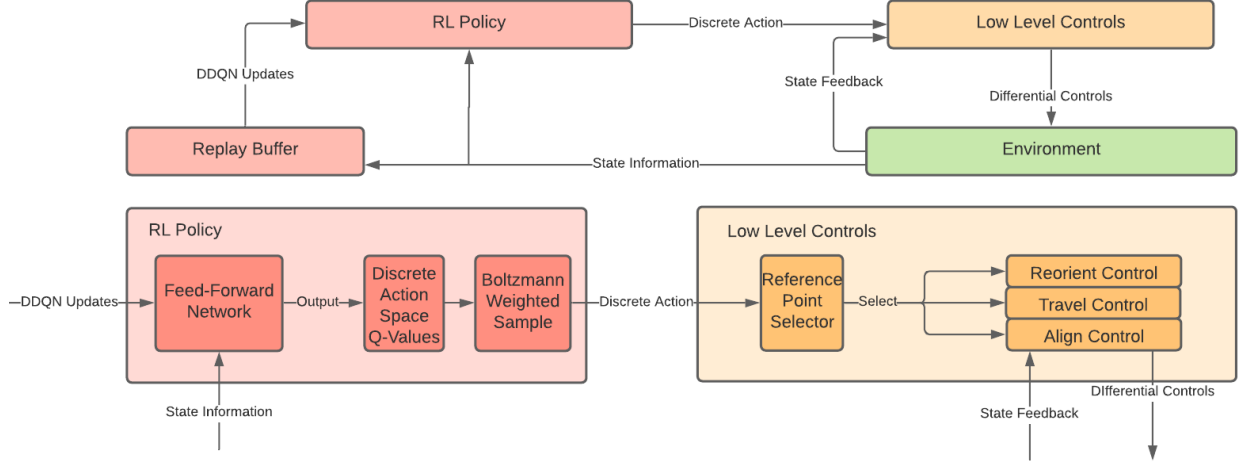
RL Policy

Discrete Action

Low Level Controls

DDQN Updates

State Feedback

Differential Controls

Replay Buffer

State Information

Environment

RL Policy

DDQN Updates

Feed-Forward Network

Output

Discrete Action Space Q-Values

Boltzmann Weighted Sample

Discrete Action

State Information

Low Level Controls

Reference Point Selector

Select

Reorient Control

Travel Control

Align Control

DIfferential Controls

State Feedback